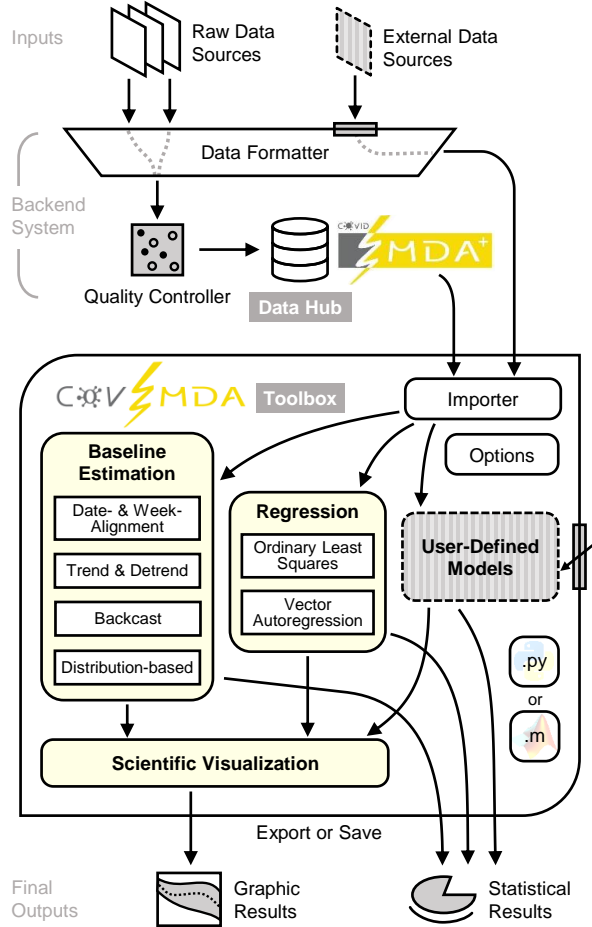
Inputs

Raw Data Sources

External Data Sources

Data Formatter

Backend System

Quality Controller

COVID MDA+

Data Hub

COVMDA Toolbox

Importer

Options

Baseline Estimation

Date- & Week-Alignment

Trend & Detrend

Backcast

Distribution-based

Regression

Ordinary Least Squares

Vector Autoregression

User-Defined Models

.py

or

.m

Scientific Visualization

Export or Save

Final Outputs

Graphic Results

Statistical Results